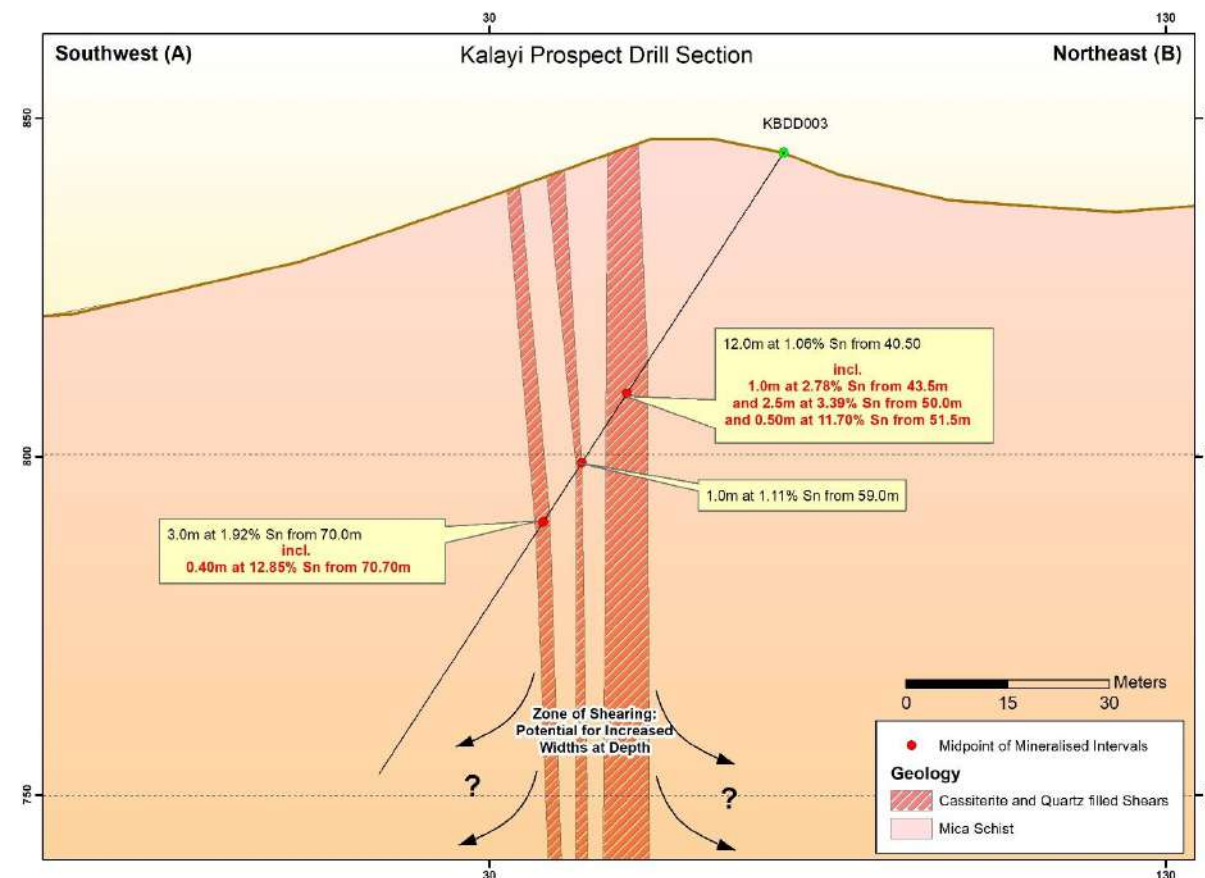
30

130

Southwest (A)

Kalayi Prospect Drill Section

Northeast (B)

850

KBDD003

12.0m at 1.06% Sn from 40.50

incl.
1.0m at 2.78% Sn from 43.5m
and 2.5m at 3.39% Sn from 50.0m
and 0.50m at 11.70% Sn from 51.5m

800

1.0m at 1.11% Sn from 59.0m

3.0m at 1.92% Sn from 70.0m
incl.
0.40m at 12.85% Sn from 70.70m

Meters
0 15 30

Zone of Shearing:
Potential for Increased
Widths at Depth

?

?

750

Midpoint of Mineralised Intervals

Geology

Cassiterite and Quartz filled Shears

Mica Schist

30

130